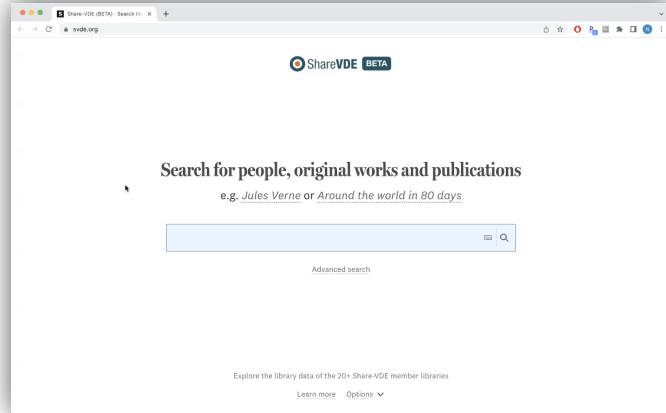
Share-VDE (BETA) - Search fo

svde.org

ShareVDE BETA

Search for people, original works and publications

e.g. Jules Verne or Around the world in 80 days

Advanced search

Explore the library data of the 20+ Share-VDE member libraries

Learn more Options